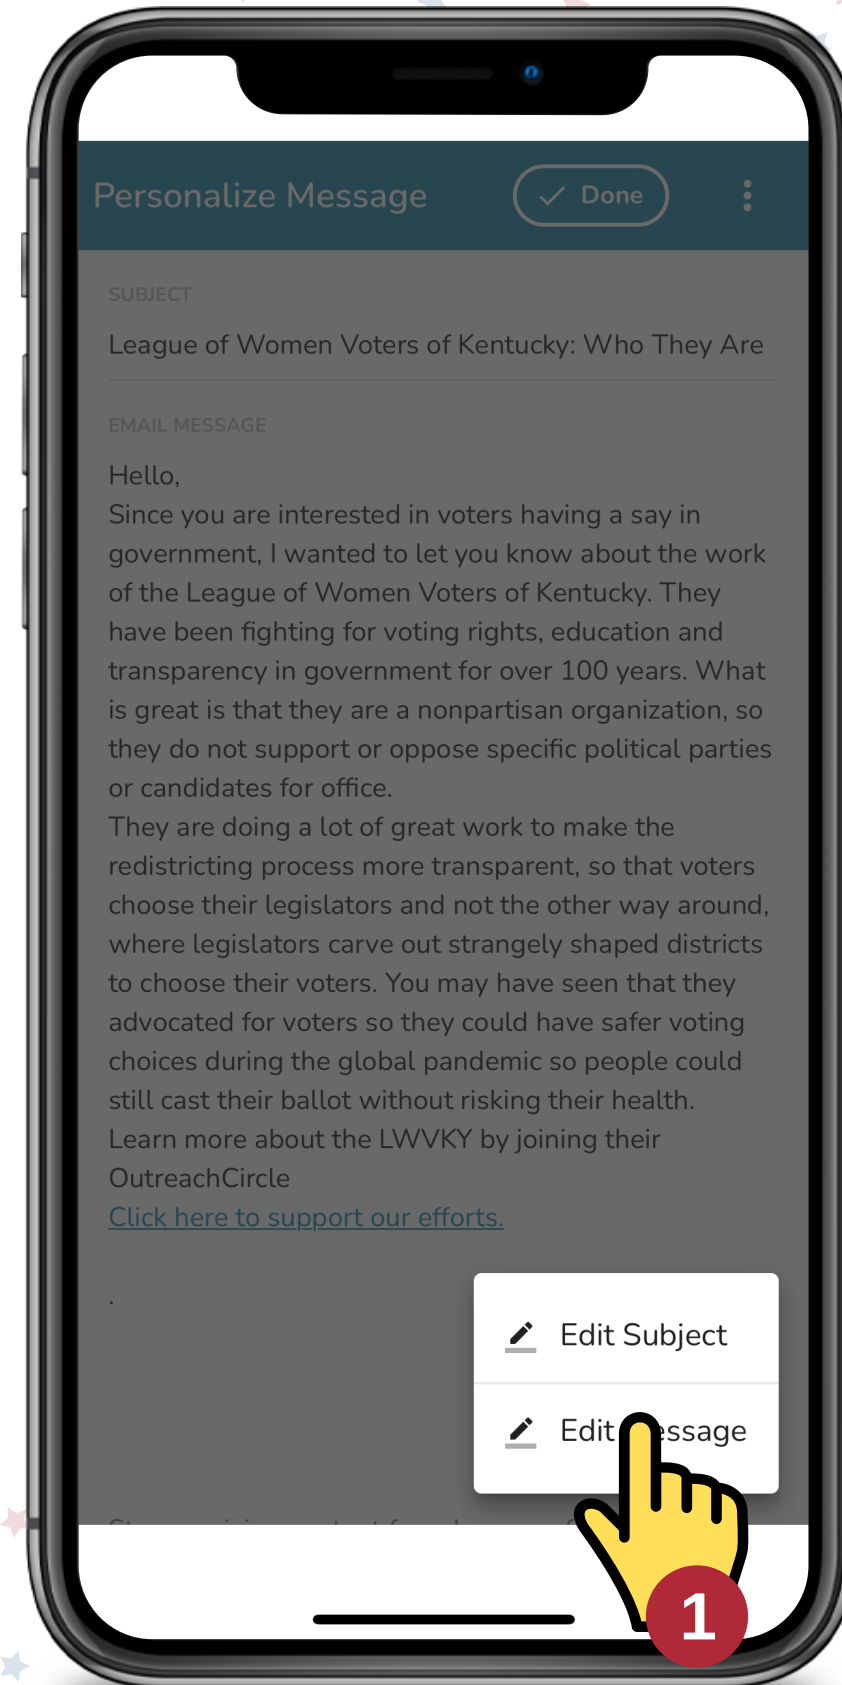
Personalize Message

Done

SUBJECT

League of Women Voters of Kentucky: Who They Are

EMAIL MESSAGE

Hello,
Since you are interested in voters having a say in government, I wanted to let you know about the work of the League of Women Voters of Kentucky. They have been fighting for voting rights, education and transparency in government for over 100 years. What is great is that they are a nonpartisan organization, so they do not support or oppose specific political parties or candidates for office.
They are doing a lot of great work to make the redistricting process more transparent, so that voters choose their legislators and not the other way around, where legislators carve out strangely shaped districts to choose their voters. You may have seen that they advocated for voters so they could have safer voting choices during the global pandemic so people could still cast their ballot without risking their health.
Learn more about the LWVKY by joining their OutreachCircle
Click here to support our efforts.

.

Edit Subject

Edit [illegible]essage

1